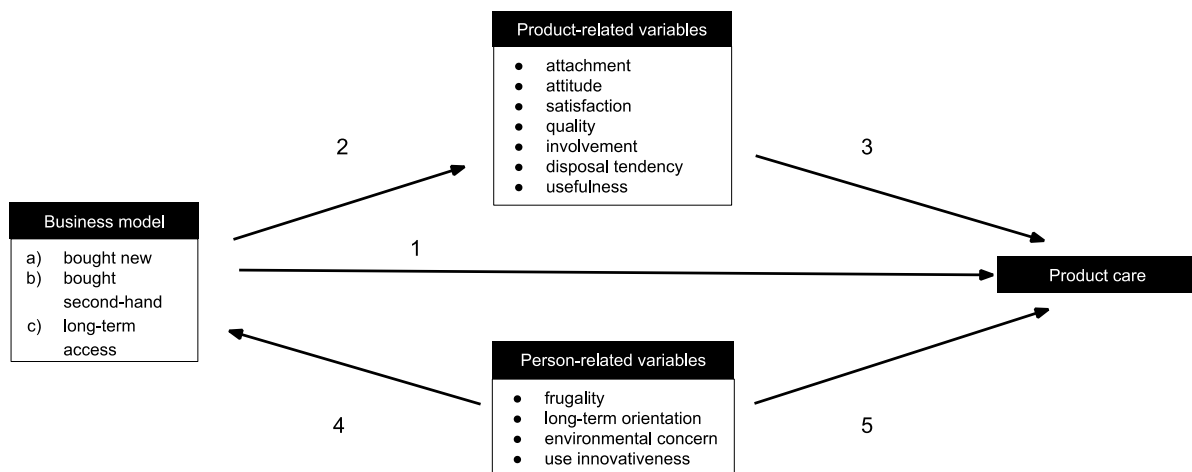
Product-related variables

- attachment
- attitude
- satisfaction
- quality
- involvement
- disposal tendency
- usefulness

2

3

Business model

a) bought new
b) bought second-hand
c) long-term access

1

Product care

Person-related variables

- frugality
- long-term orientation
- environmental concern
- use innovativeness

4

5